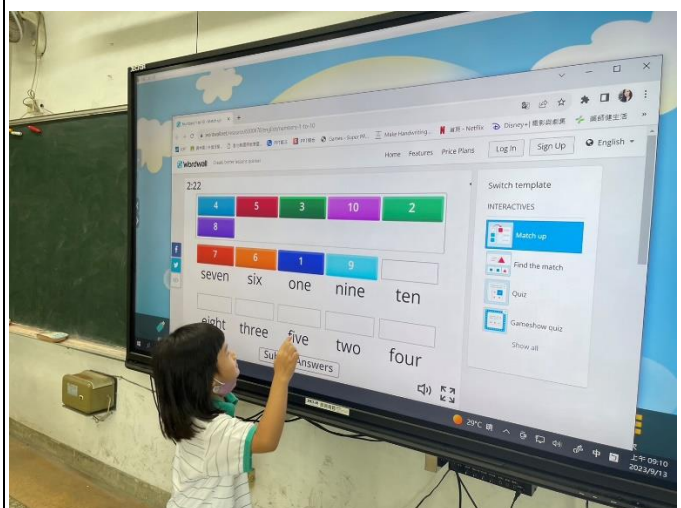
Games - Super W...
Make Handwriting...
Netflix
Disney+
Wordwall
Home Features Price Plans
Log In
Sign Up
English
2:22
4
5
3
10
2
8
7
6
1
9
seven
six
one
nine
ten
eight
three
five
two
four
Submit Answers
Switch template
INTERACTIVES
Match up
Find the match
Quiz
Gameshow quiz
Show all
29°C
上午 09:10
2023/9/13